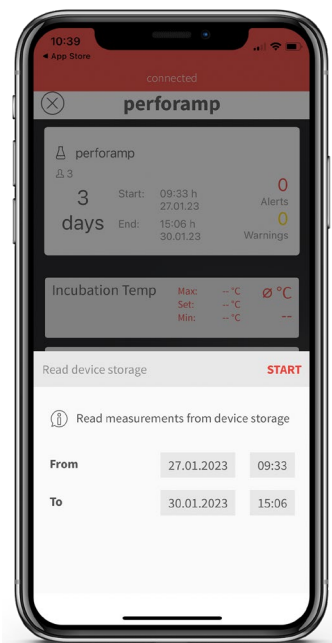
10:39
◂ App Store

connected

perforamp

perforamp
3

3 days

Start: 09:33 h 27.01.23
End: 15:06 h 30.01.23

0 Alerts
0 Warnings

Incubation Temp
Max: -- °C
Set: -- °C
Min: -- °C
ø °C
--

Read device storage
START

Read measurements from device storage

From 27.01.2023 09:33

To 30.01.2023 15:06